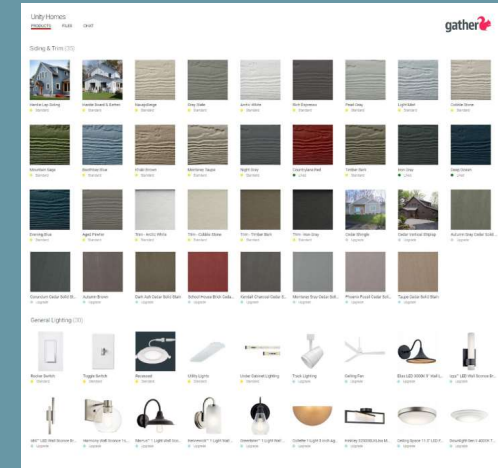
Unity Homes
PRODUCTS FILES CHAT

gather

Siding & Trim (35)

Hardie Lap Siding
Standard

Hardie Board & Batten
Standard

Navajo Beige
Standard

Gray Slate
Standard

Arctic White
Standard

Rich Espresso
Standard

Pearl Gray
Standard

Light Mist
Standard

Cobble Stone
Standard

Mountain Sage
Standard

Boothbay Blue
Standard

Khaki Brown
Standard

Monterey Taupe
Standard

Night Gray
Standard

Countryland Red
Standard

Timber Bark
Standard

Iron Gray
Standard

Deep Ocean
Standard

Evening Blue
Standard

Aged Pewter
Standard

Trim - Arctic White
Standard

Trim - Cobble Stone
Standard

Trim - Timber Bark
Standard

Trim - Iron Gray
Standard

Cedar Shingle
Standard

Cedar Vertical Shiplap
Standard

Autumn Gray Cedar Solid...
Standard

Cinnamon Cedar Solid St...
Upgrade

Autumn Brown
Upgrade

Dark Soft Cedar Solid Stain
Upgrade

School House Brick Ceda...
Upgrade

Kendall Charcoal Cedar S...
Upgrade

Monterey Gray Cedar Soli...
Upgrade

Phoenix Fossil Cedar Soli...
Upgrade

Taupe Cedar Solid Stain
Upgrade

General Lighting (30)

Rocker Switch
Standard

Toggle Switch
Standard

Recessed
Standard

Utility Lights
Standard

Under Cabinet Lighting
Standard

Track Lighting
Standard

Ceiling Fan
Upgrade

Bleu LED 3000K 9" Wall L...
Upgrade

Joyn™ LED Wall Sconce Br...
Upgrade

Mill™ LED Wall Sconce Br...
Upgrade

Harmony Wall Sconce 1 L...
Upgrade

Nemo™ 1 Light Wall Sco...
Upgrade

Brenwood™ 1 Light Wall...
Upgrade

Greenbrier™ 1 Light Wall...
Upgrade

Collette™ Light 3 inch up...
Upgrade

Hadley 3000K Eclipse M...
Upgrade

Ceiling Space 13.0" LED F...
Upgrade

Downlight Gen 3 4000K T...
Upgrade